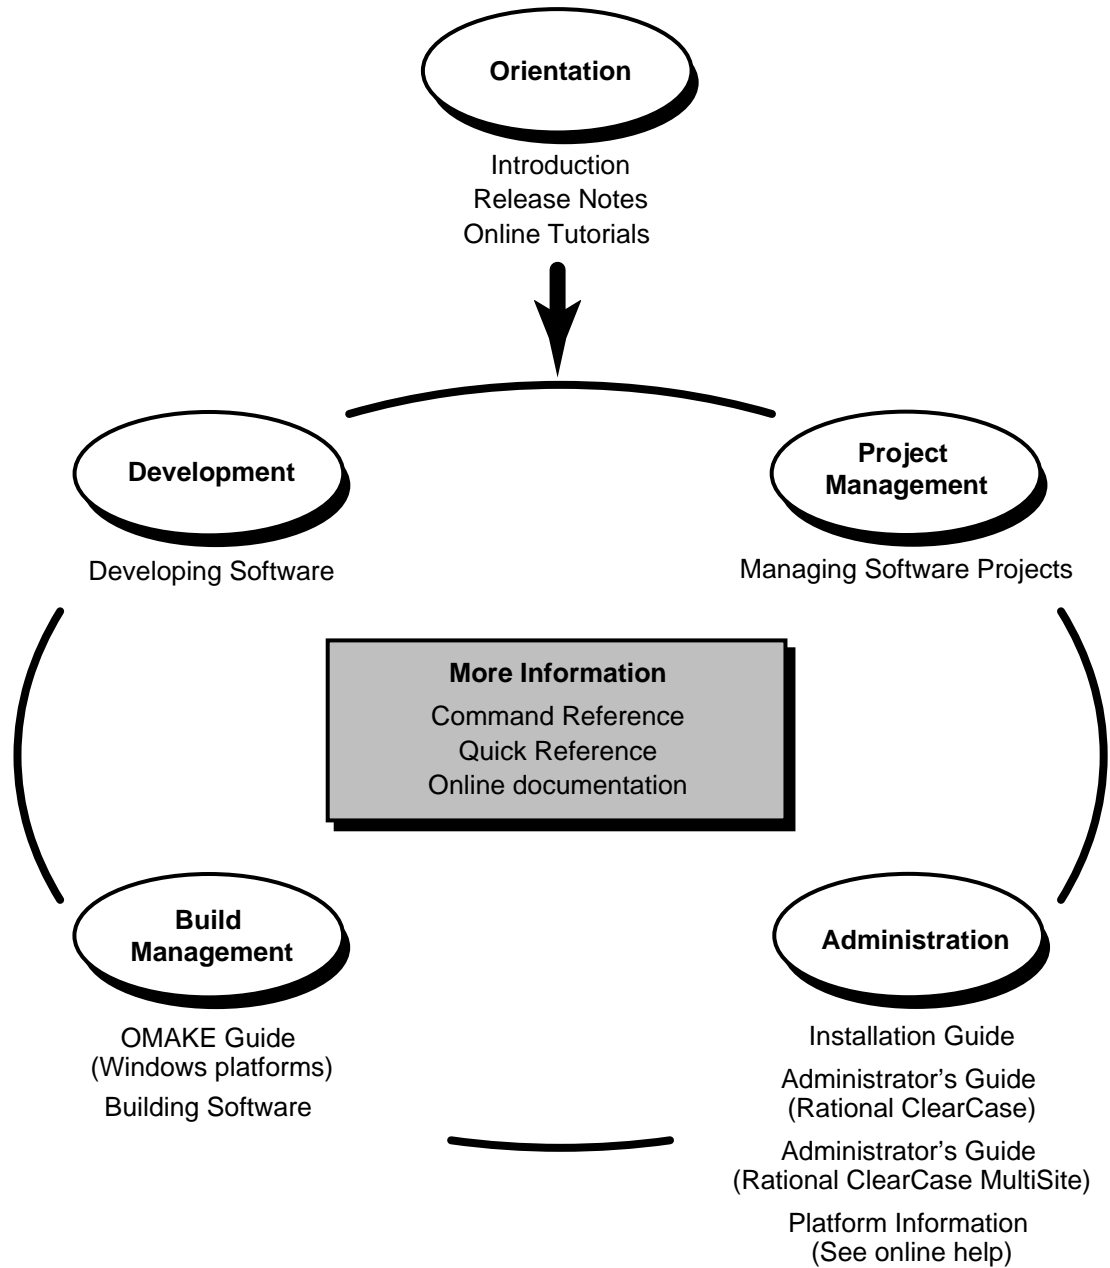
Orientation

Introduction
Release Notes
Online Tutorials

Development

Developing Software

Project Management

Managing Software Projects

More Information

Command Reference
Quick Reference
Online documentation

Build Management

OMAKE Guide
(Windows platforms)
Building Software

Administration

Installation Guide
Administrator's Guide
(Rational ClearCase)
Administrator's Guide
(Rational ClearCase MultiSite)
Platform Information
(See online help)